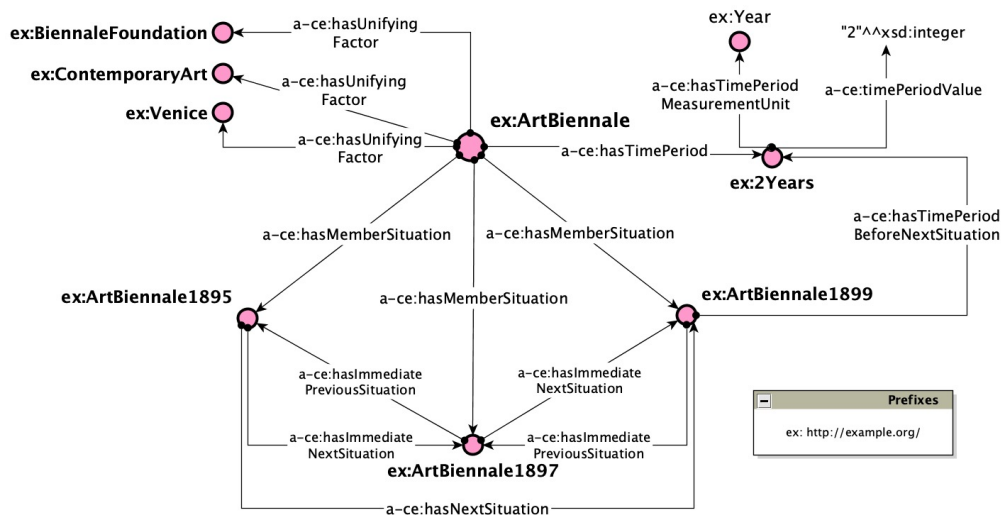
ex:BiennaleFoundation

a-ce:hasUnifying Factor

ex:ContemporaryArt

a-ce:hasUnifying Factor

ex:Venice

a-ce:hasUnifying Factor

ex:ArtBiennale

ex:Year

"2"^^xsd:integer

a-ce:hasTimePeriod MeasurementUnit

a-ce:timePeriodValue

a-ce:hasTimePeriod

ex:2Years

a-ce:hasTimePeriod BeforeNextSituation

a-ce:hasMemberSituation

a-ce:hasMemberSituation

a-ce:hasMemberSituation

ex:ArtBiennale1895

ex:ArtBiennale1899

a-ce:hasImmediate PreviousSituation

a-ce:hasImmediate NextSituation

a-ce:hasImmediate NextSituation

a-ce:hasImmediate PreviousSituation

ex:ArtBiennale1897

a-ce:hasNextSituation

Prefixes

ex: http://example.org/